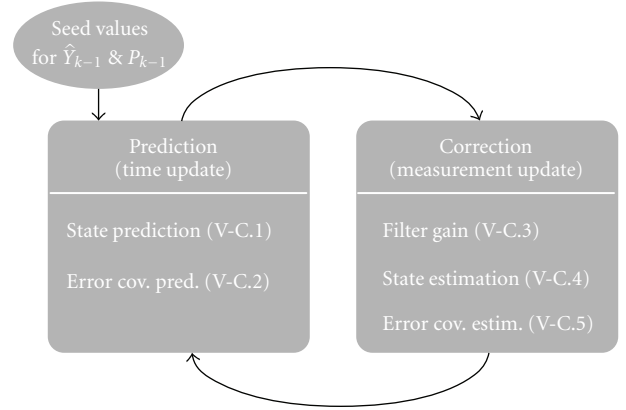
Seed values for $\hat{Y}_{k-1}$ & $P_{k-1}$

Prediction
(time update)

State prediction (V-C.1)

Error cov. pred. (V-C.2)

Correction
(measurement update)

Filter gain (V-C.3)

State estimation (V-C.4)

Error cov. estim. (V-C.5)